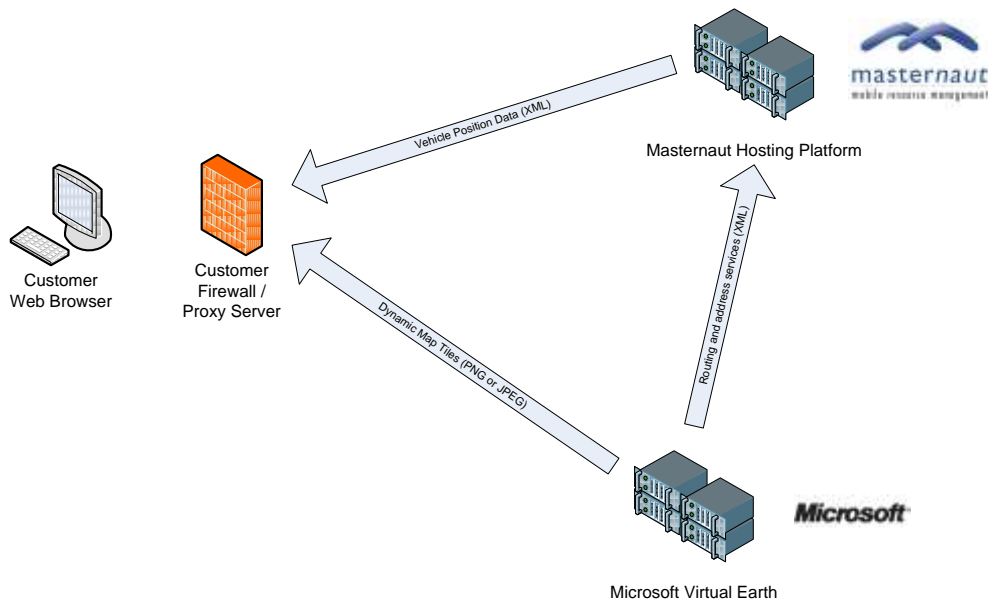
masternaut
mobile resource management

Vehicle Position Data (XML)

Masternaut Hosting Platform

Customer Web Browser

Customer Firewall / Proxy Server

Dynamic Map Tiles (PNG or JPEG)

Routing and address services (XML)

Microsoft

Microsoft Virtual Earth